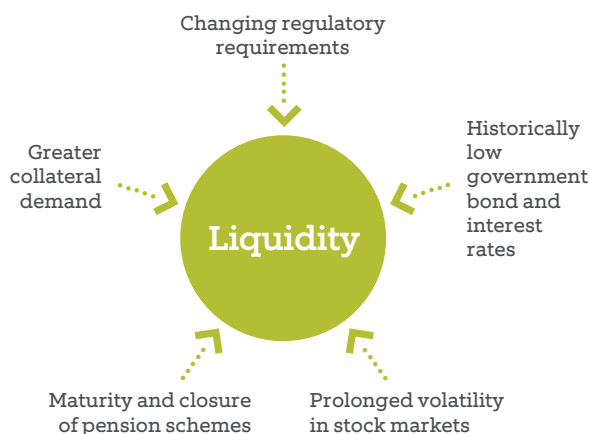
Changing regulatory requirements

Greater collateral demand

Liquidity

Historically low government bond and interest rates

Maturity and closure of pension schemes

Prolonged volatility in stock markets